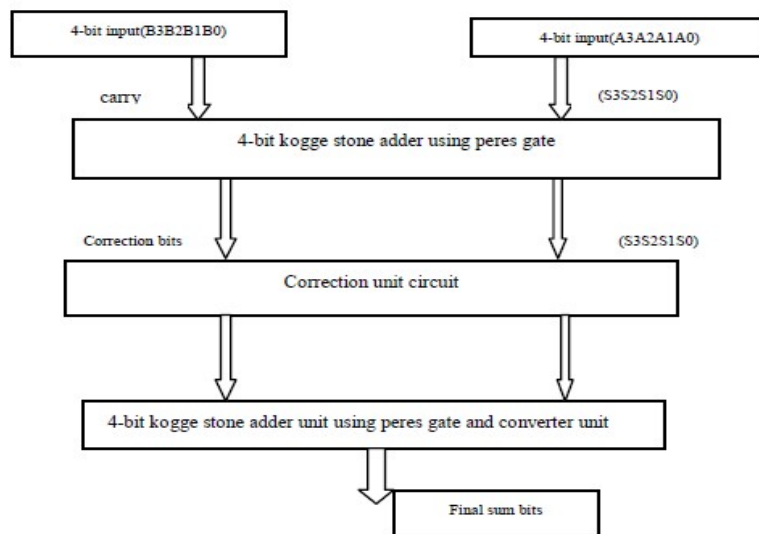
4-bit input(B3B2B1B0)

4-bit input(A3A2A1A0)

carry

(S3S2S1S0)

4-bit kogge stone adder using peres gate

Correction bits

(S3S2S1S0)

Correction unit circuit

4-bit kogge stone adder unit using peres gate and converter unit

Final sum bits